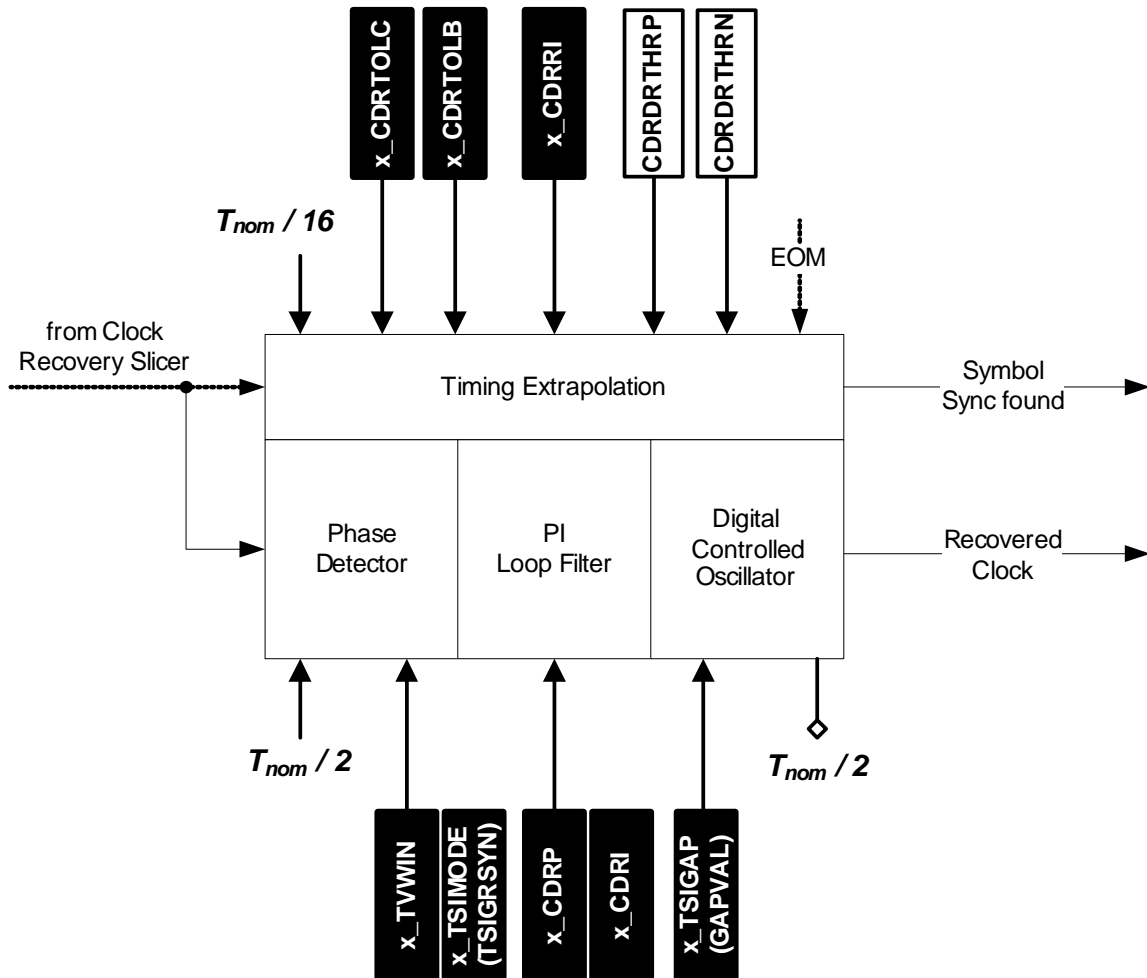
x_CDRTOLC

x_CDRTOLB

x_CDRRI

CDRDRTHRP

CDRDRTHRN

$T_{nom}$ / 16

EOM

from Clock Recovery Slicer

Timing Extrapolation

Symbol Sync found

Phase Detector

PI Loop Filter

Digital Controlled Oscillator

Recovered Clock

$T_{nom}$ / 2

$T_{nom}$ / 2

x_TVWIN

x_TSIMODE (TSIGRSYN)

x_CDRP

x_CDRI

x_TSIGAP (GAPVAL)